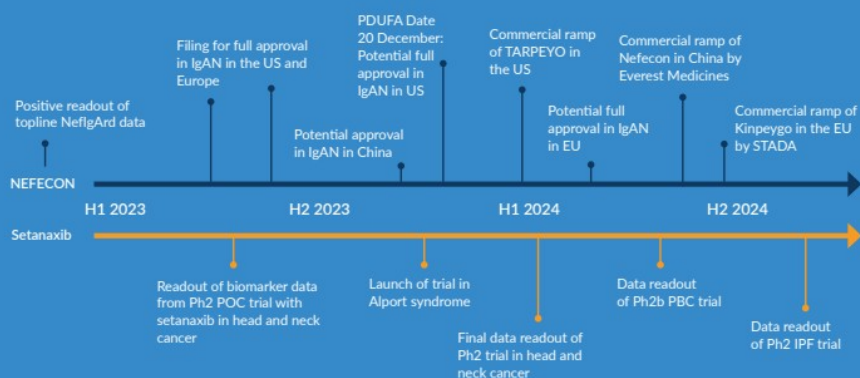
Positive readout of topline NefIgArd data

Filing for full approval in IgAN in the US and Europe

PDUFA Date 20 December: Potential full approval in IgAN in US

Potential approval in IgAN in China

Commercial ramp of TARPEYO in the US

Potential full approval in IgAN in EU

Commercial ramp of Nefecon in China by Everest Medicines

Commercial ramp of Kinpeygo in the EU by STADA

NEFECON

H1 2023

H2 2023

H1 2024

H2 2024

Setanaxib

Readout of biomarker data from Ph2 POC trial with setanaxib in head and neck cancer

Launch of trial in Alport syndrome

Final data readout of Ph2 trial in head and neck cancer

Data readout of Ph2b PBC trial

Data readout of Ph2 IPF trial